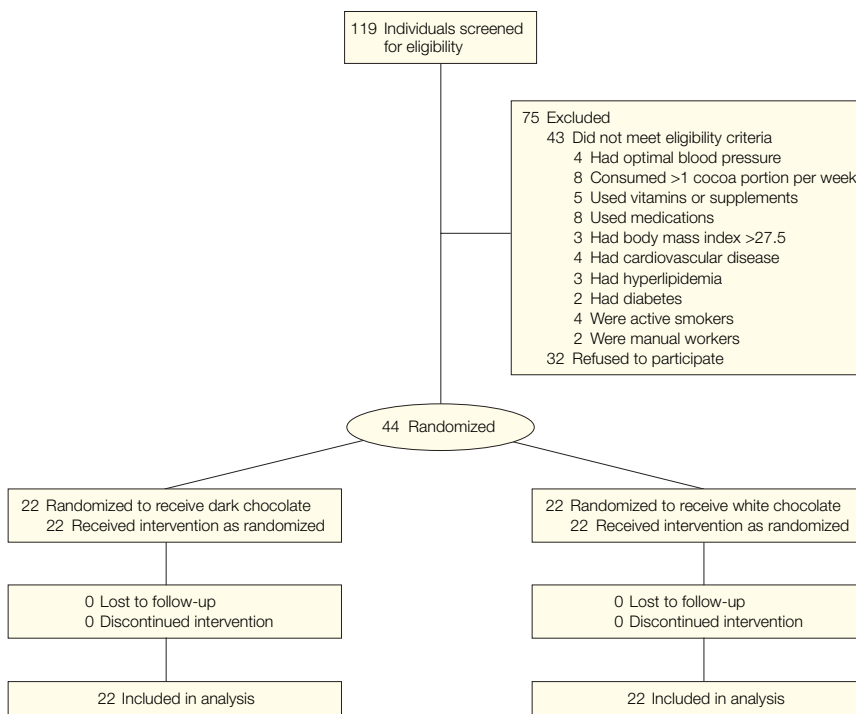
119 Individuals screened for eligibility

75 Excluded
43 Did not meet eligibility criteria
4 Had optimal blood pressure
8 Consumed >1 cocoa portion per week
5 Used vitamins or supplements
8 Used medications
3 Had body mass index >27.5
4 Had cardiovascular disease
3 Had hyperlipidemia
2 Had diabetes
4 Were active smokers
2 Were manual workers
32 Refused to participate

44 Randomized

22 Randomized to receive dark chocolate
22 Received intervention as randomized

0 Lost to follow-up
0 Discontinued intervention

22 Included in analysis

22 Randomized to receive white chocolate
22 Received intervention as randomized

0 Lost to follow-up
0 Discontinued intervention

22 Included in analysis